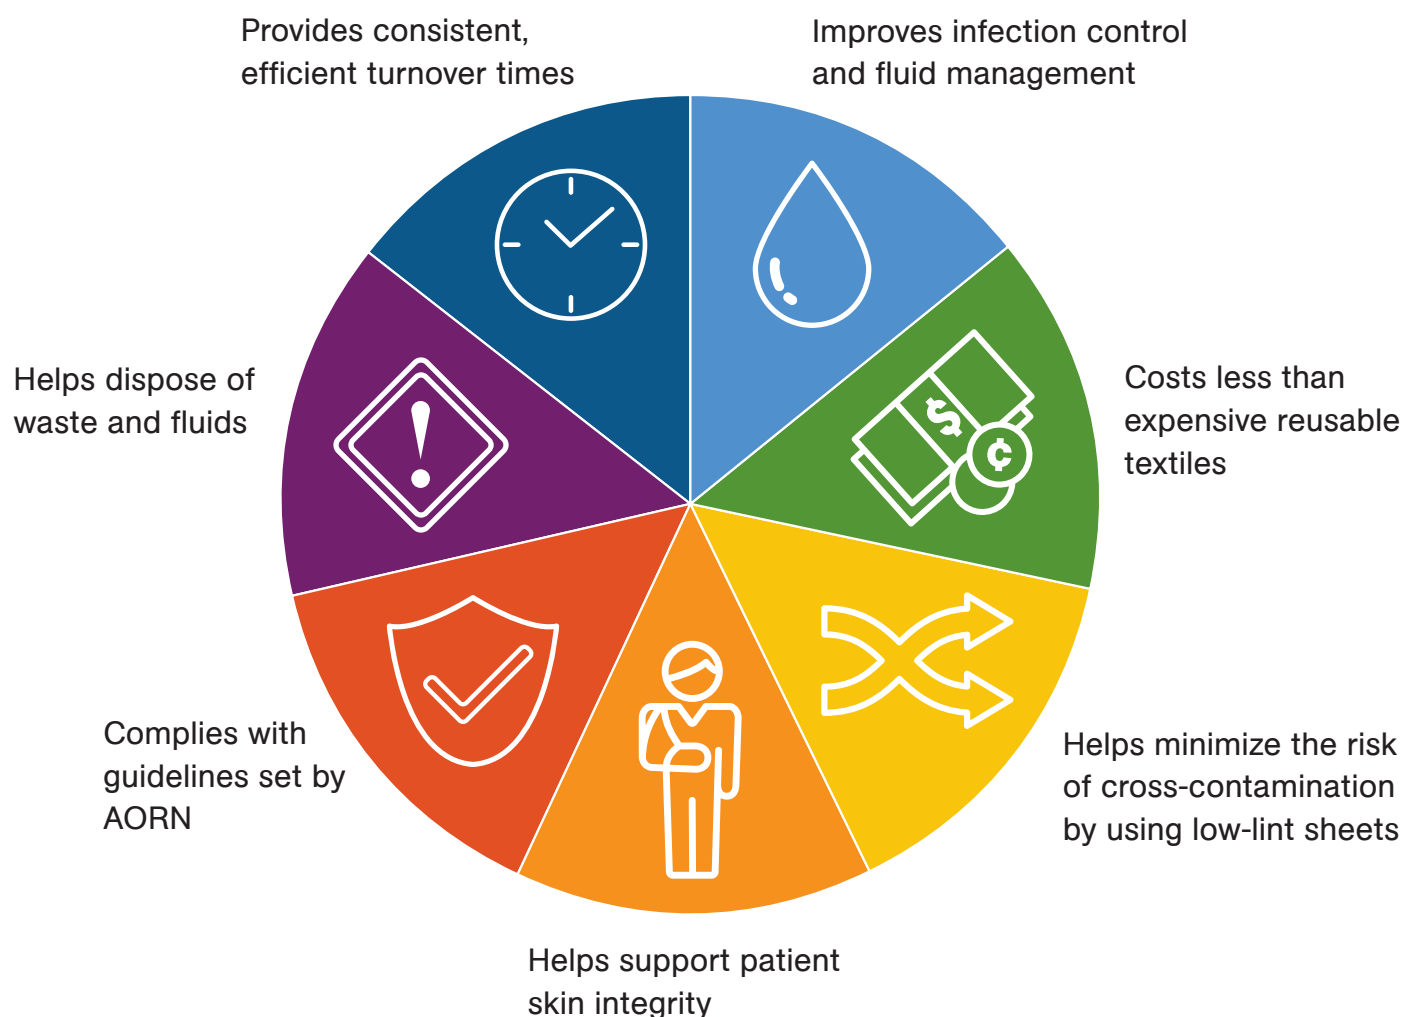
Provides consistent, efficient turnover times

Improves infection control and fluid management

Costs less than expensive reusable textiles

Helps minimize the risk of cross-contamination by using low-lint sheets

Helps support patient skin integrity

Complies with guidelines set by AORN

Helps dispose of waste and fluids

$

¢